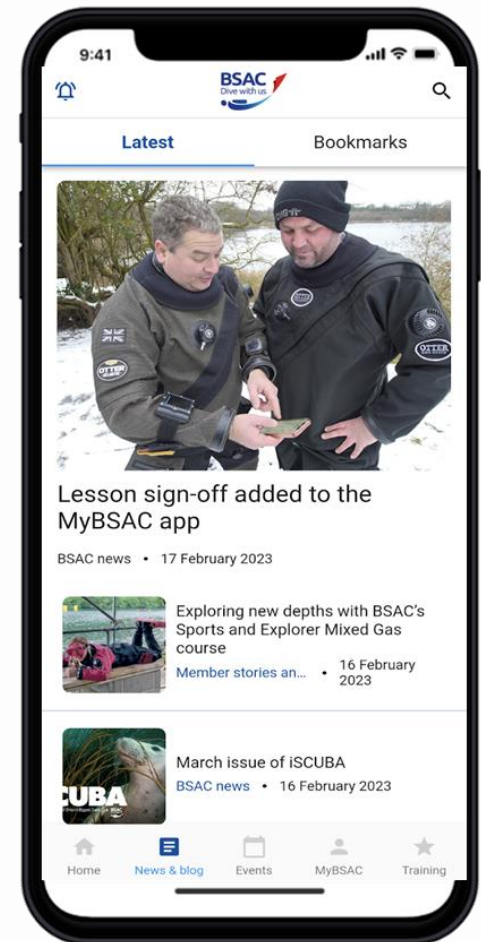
9:41

BSAC
Dive with us

Latest

Bookmarks

OTTER

OTTER

Lesson sign-off added to the MyBSAC app

BSAC news • 17 February 2023

Exploring new depths with BSAC's Sports and Explorer Mixed Gas course

Member stories an... • 16 February 2023

CUBA

March issue of iSCUBA

BSAC news • 16 February 2023

Home

News & blog

Events

MyBSAC

Training